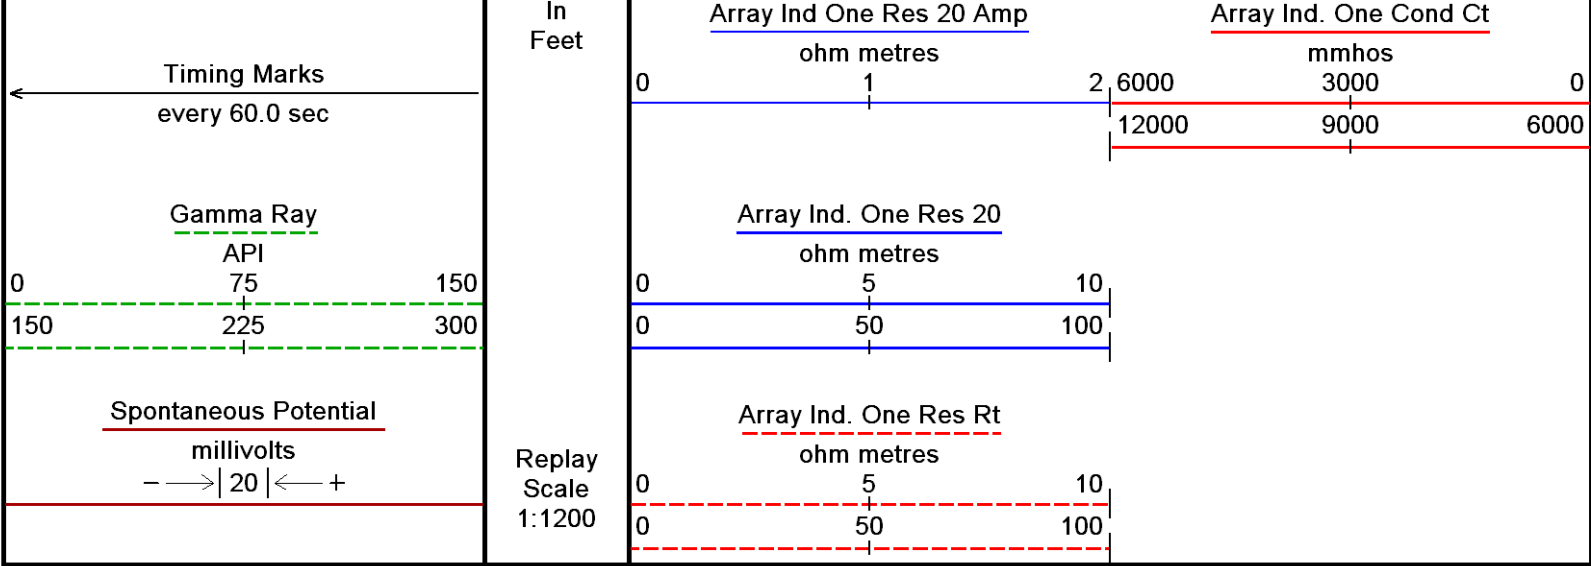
Timing Marks
every 60.0 sec

Gamma Ray
API
0 75 150
150 225 300

Spontaneous Potential
millivolts
– —>| 20 |<— +

In
Feet

Replay
Scale
1:1200

Array Ind One Res 20 Amp
ohm metres
0 1 2

Array Ind. One Cond Ct
mmhos
6000 3000 0
12000 9000 6000

Array Ind. One Res 20
ohm metres
0 5 10
0 50 100

Array Ind. One Res Rt
ohm metres
0 5 10
0 50 100